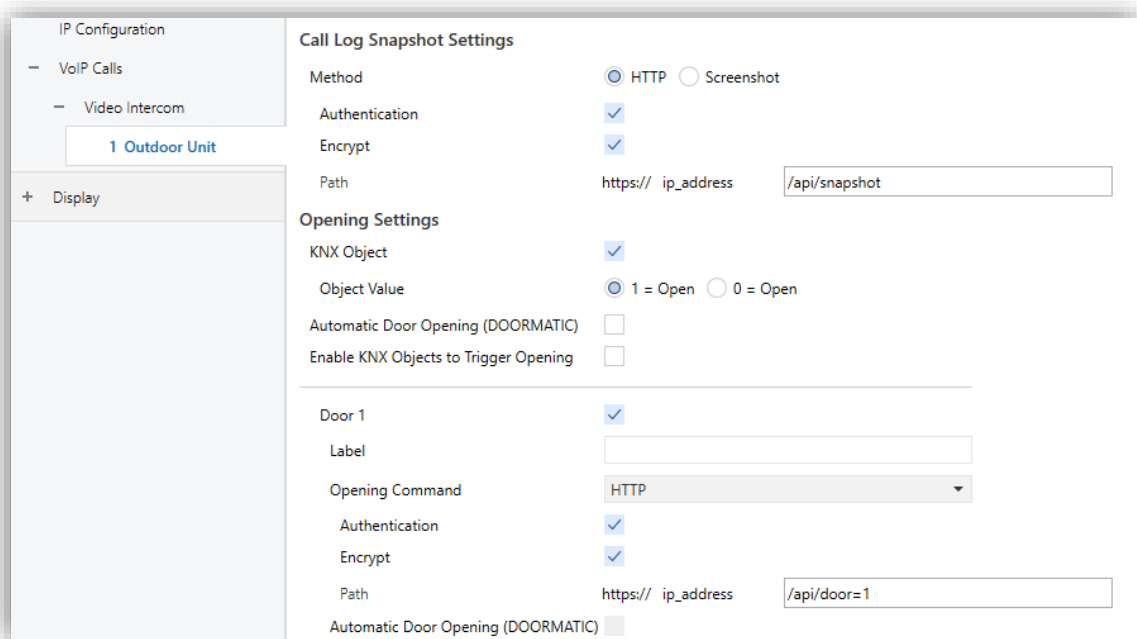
IP Configuration
− VoIP Calls
− Video Intercom
1 Outdoor Unit
+ Display

Call Log Snapshot Settings
Method HTTP Screenshot
Authentication
Encrypt
Path https:// ip_address /api/snapshot

Opening Settings
KNX Object
Object Value 1 = Open 0 = Open
Automatic Door Opening (DOORMATIC)
Enable KNX Objects to Trigger Opening

Door 1
Label
Opening Command HTTP
Authentication
Encrypt
Path https:// ip_address /api/door=1
Automatic Door Opening (DOORMATIC)